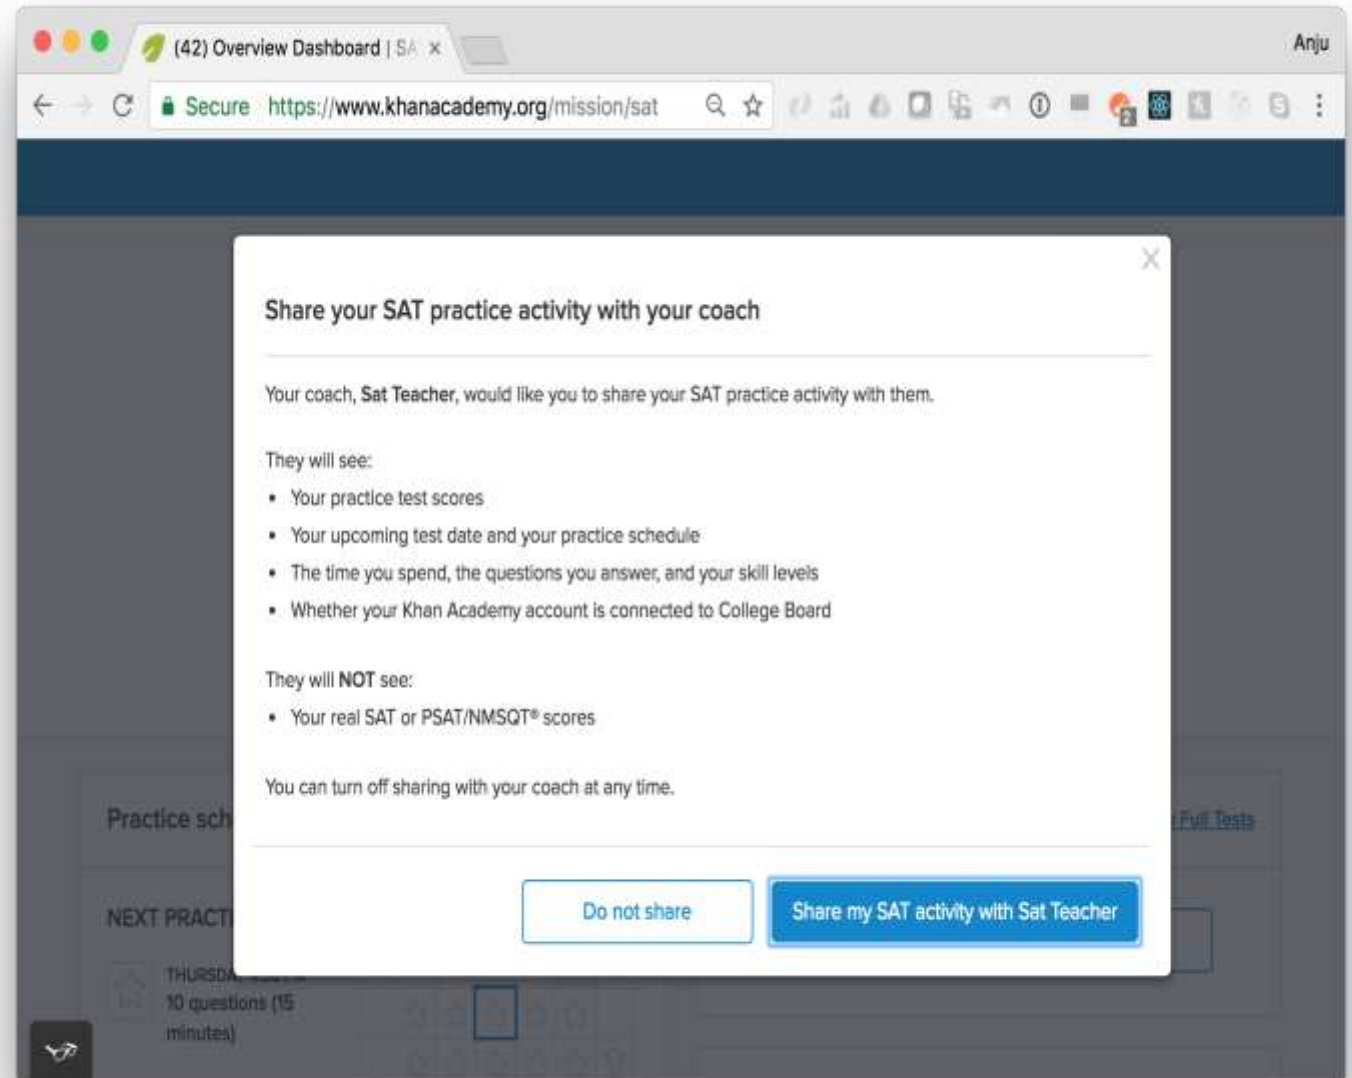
(42) Overview Dashboard | SA ×

Anju

Secure https://www.khanacademy.org/mission/sat

Share your SAT practice activity with your coach

Your coach, Sat Teacher, would like you to share your SAT practice activity with them.

They will see:
• Your practice test scores
• Your upcoming test date and your practice schedule
• The time you spend, the questions you answer, and your skill levels
• Whether your Khan Academy account is connected to College Board

They will NOT see:
• Your real SAT or PSAT/NMSQT® scores

You can turn off sharing with your coach at any time.

Do not share

Share my SAT activity with Sat Teacher

Practice sch

Full Tests

NEXT PRACT

THURSD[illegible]

10 questions (15 minutes)